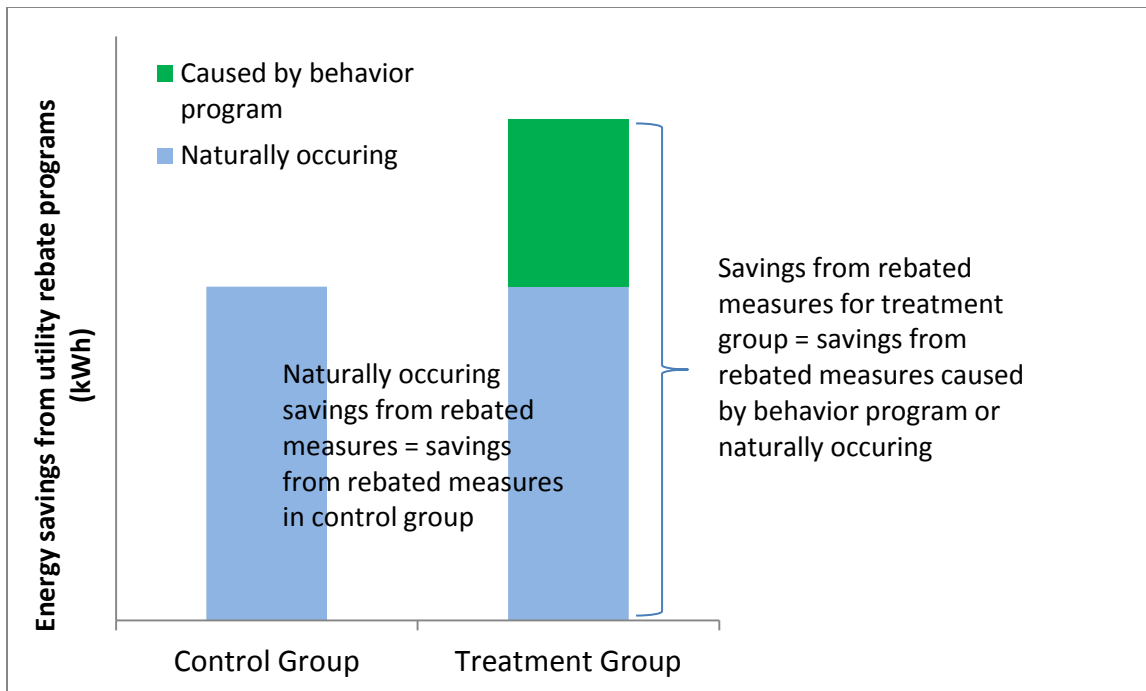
Energy savings from utility rebate programs (kWh)

Caused by behavior program

Naturally occuring

Savings from rebated measures for treatment group = savings from rebated measures caused by behavior program or naturally occuring

Naturally occuring savings from rebated measures = savings from rebated measures in control group

Control Group

Treatment Group